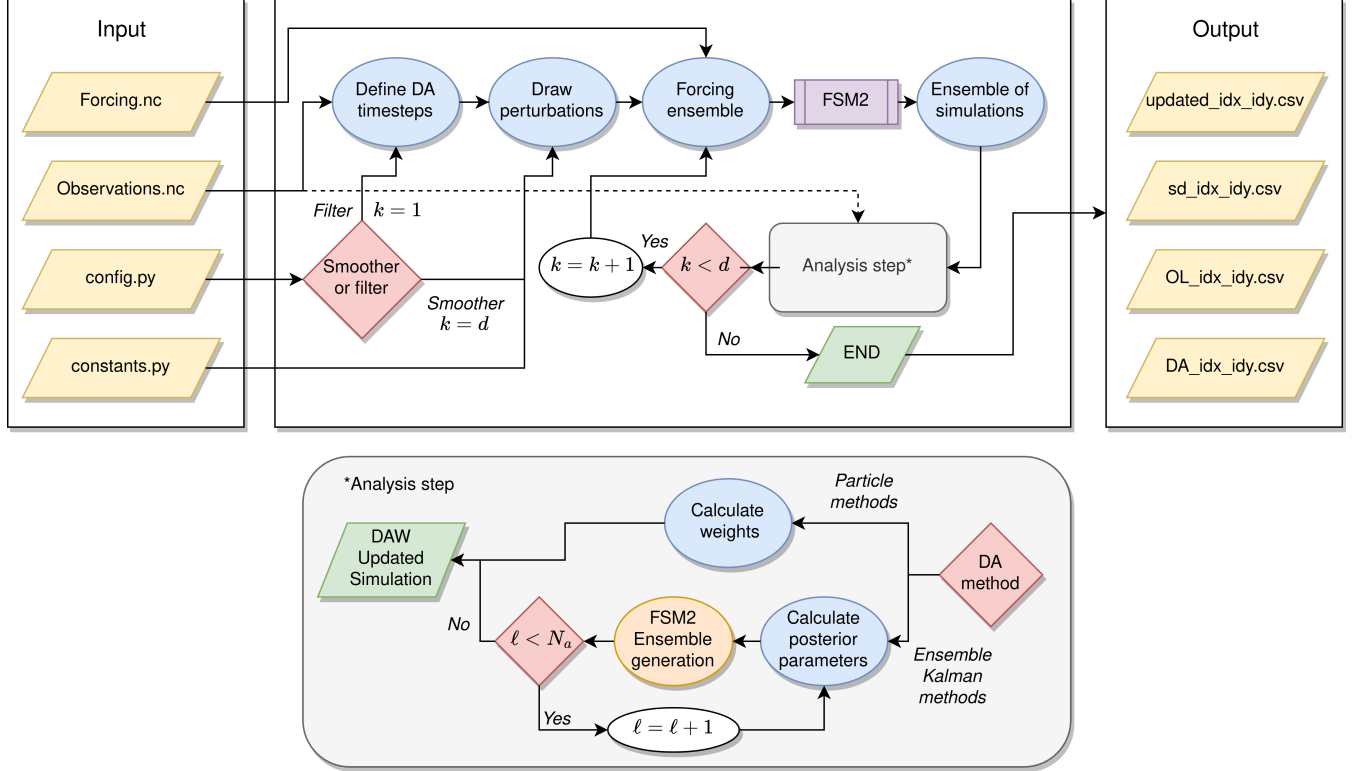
Input

Forcing.nc

Observations.nc

config.py

constants.py

Define DA timesteps

Draw perturbations

Forcing ensemble

FSM2

Ensemble of simulations

Filter $k = 1$

Smoother or filter

Smoother $k = d$

$k = k + 1$

Yes

$k < d$

Analysis step*

No

END

Output

updated_idx_idy.csv

sd_idx_idy.csv

OL_idx_idy.csv

DA_idx_idy.csv

*Analysis step

DAW Updated Simulation

Calculate weights

Particle methods

DA method

No

$\ell < N_a$

FSM2 Ensemble generation

Calculate posterior parameters

Ensemble Kalman methods

Yes

$\ell = \ell + 1$